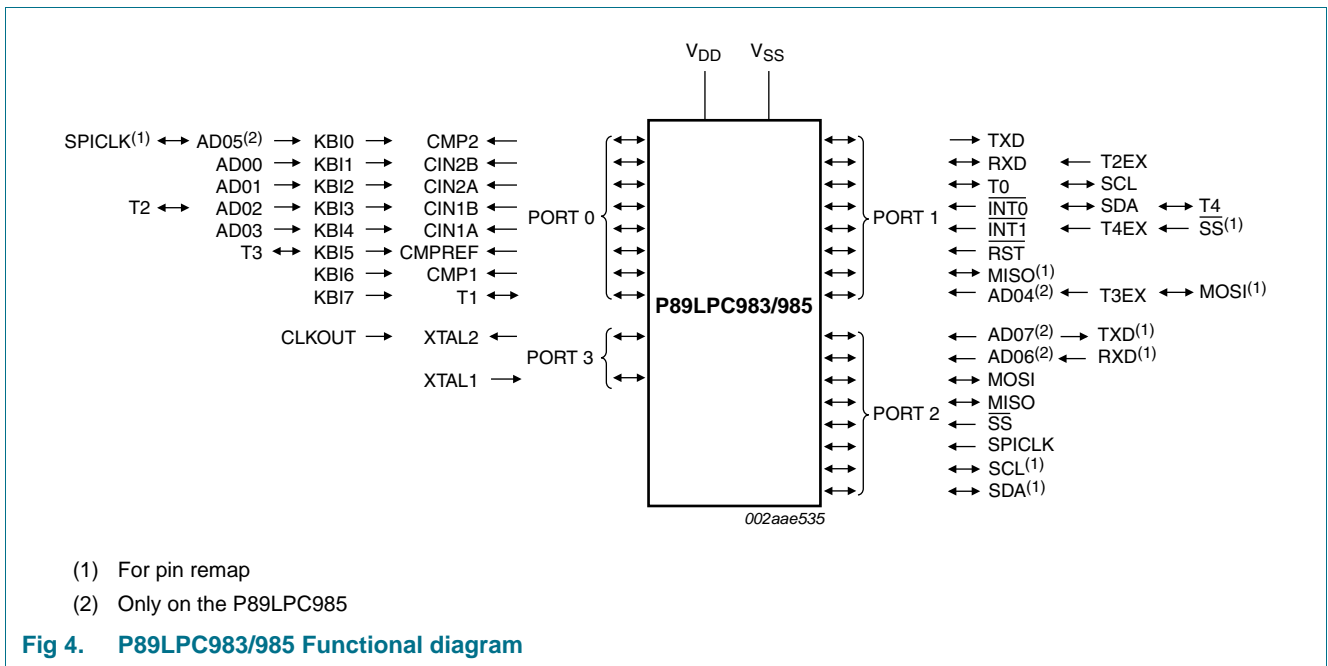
$V_{DD}$ $V_{SS}$

SPICLK$^{(1)}$ AD05$^{(2)}$ KBI0 CMP2
AD00 KBI1 CIN2B
AD01 KBI2 CIN2A
T2 AD02 KBI3 CIN1B
AD03 KBI4 CIN1A
T3 KBI5 CMPREF
KBI6 CMP1
KBI7 T1

PORT 0

CLKOUT XTAL2
XTAL1

PORT 3

P89LPC983/985

PORT 1

TXD
RXD T2EX
T0 SCL
$\overline{INT0}$ SDA T4
$\overline{INT1}$ T4EX $\overline{SS}^{(1)}$
$\overline{RST}$
MISO$^{(1)}$
AD04$^{(2)}$ T3EX MOSI$^{(1)}$

PORT 2

AD07$^{(2)}$ TXD$^{(1)}$
AD06$^{(2)}$ RXD$^{(1)}$
MOSI
MISO
$\overline{SS}$
SPICLK
SCL$^{(1)}$
SDA$^{(1)}$

002aae535

(1) For pin remap

(2) Only on the P89LPC985

Fig 4. P89LPC983/985 Functional diagram